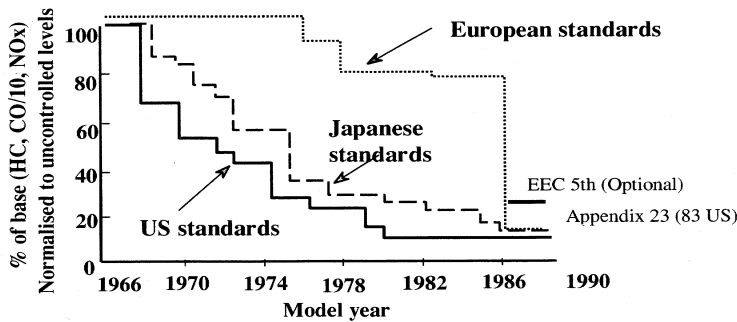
% of base (HC, CO/10, NOx) Normalised to uncontrolled levels

100
80
60
40
20
0

1966
1970
1974
1978
1982
1986
1990

Model year

European standards
Japanese standards
US standards
EEC 5th (Optional)
Appendix 23 (83 US)